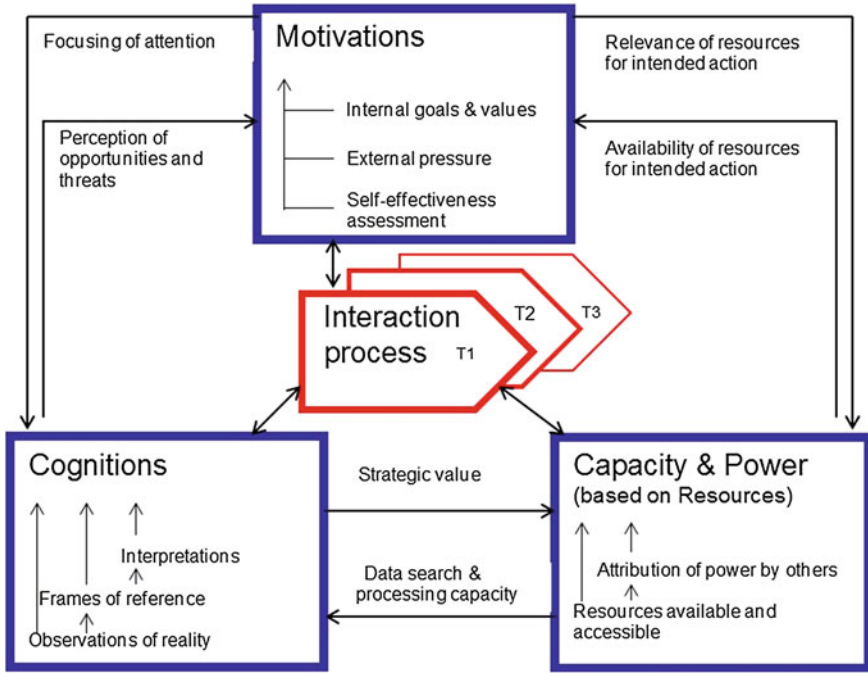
Focusing of attention

Motivations

Relevance of resources for intended action

Perception of opportunities and threats

Internal goals & values

External pressure

Self-effectiveness assessment

Availability of resources for intended action

Interaction process

T1

T2

T3

Cognitions

Interpretations

Frames of reference

Observations of reality

Strategic value

Data search & processing capacity

Capacity & Power (based on Resources)

Attribution of power by others

Resources available and accessible